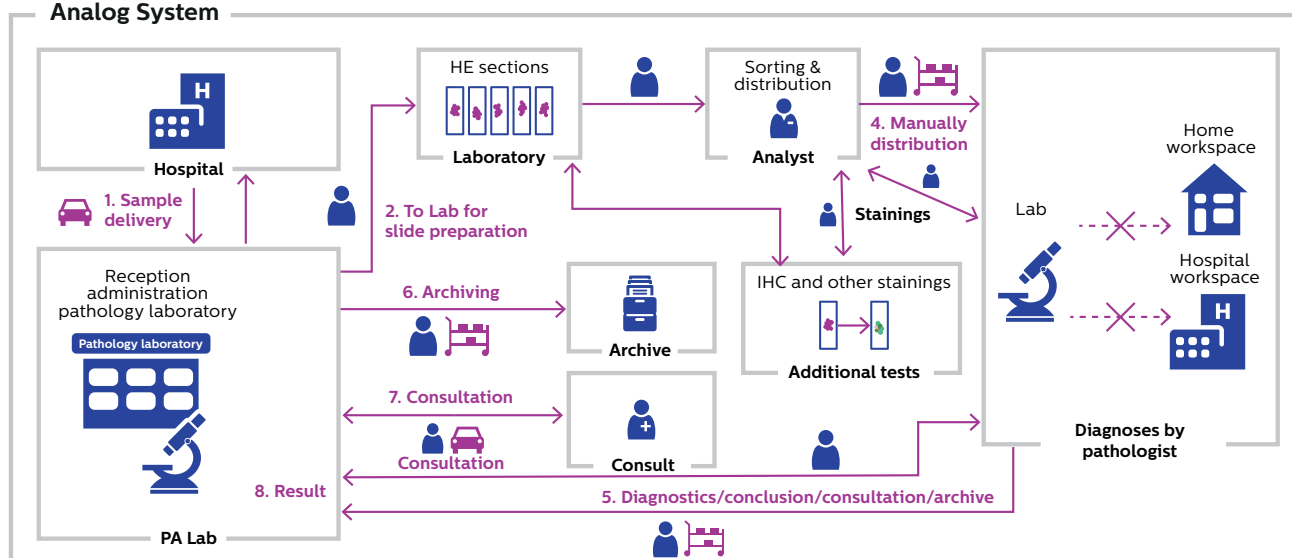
Analog System

H

Hospital

1. Sample delivery

HE sections

Laboratory

2. To Lab for slide preparation

Sorting & distribution

Analyst

4. Manually distribution

Stainings

Home workspace

Lab

Hospital workspace

H

Reception administration pathology laboratory

Pathology laboratory

6. Archiving

Archive

IHC and other stainings

Additional tests

7. Consultation

Consultation

Consult

Diagnoses by pathologist

8. Result

5. Diagnostics/conclusion/consultation/archive

PA Lab